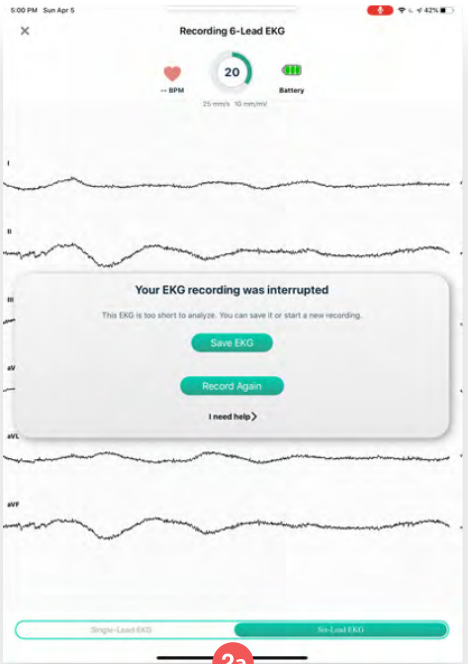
5:00 PM Sun Apr 5

42%

Recording 6-Lead EKG

-- BPM

20

Battery

25 mm/s 10 mm/mV

I

II

III

aV

aVL

aVF

Your EKG recording was interrupted

This EKG is too short to analyze. You can save it or start a new recording.

Save EKG

Record Again

I need help

Single-Lead EKG

Six-Lead EKG

2a